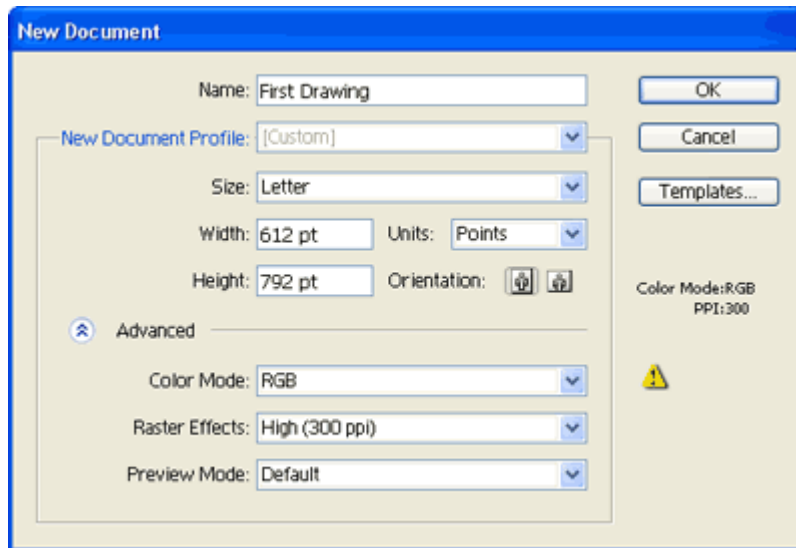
New Document

Name: First Drawing

OK

New Document Profile: [Custom]

Cancel

Size: Letter

Templates...

Width: 612 pt

Units: Points

Height: 792 pt

Orientation:

Color Mode:RGB
PPI:300

Advanced

Color Mode: RGB

Raster Effects: High (300 ppi)

Preview Mode: Default